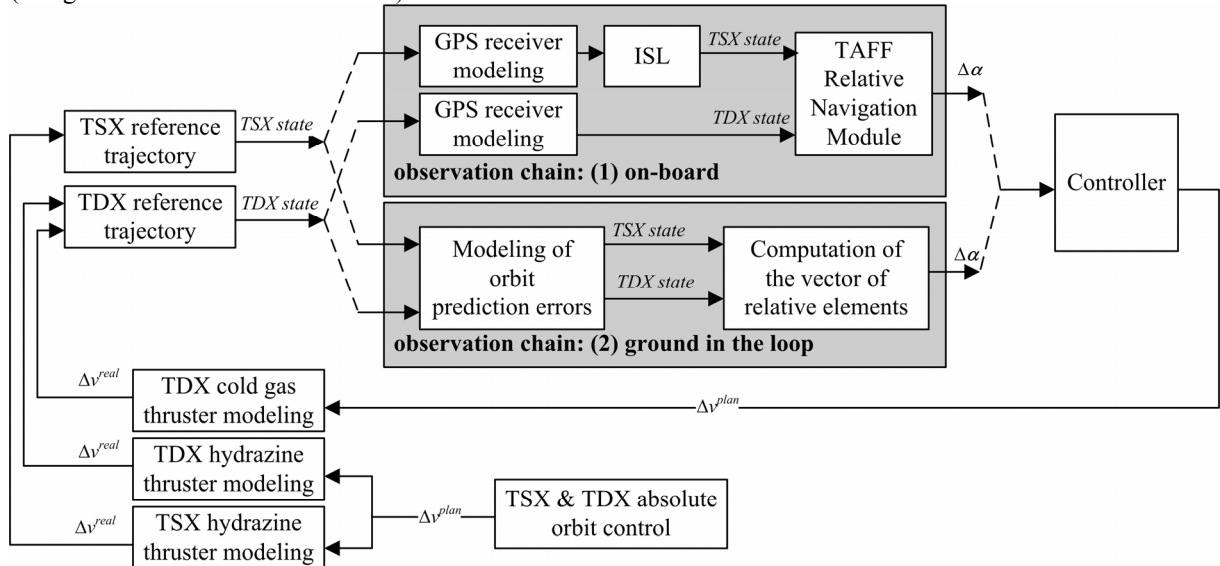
GPS receiver modeling

ISL

TSX state

TAFF Relative Navigation Module

$\Delta\alpha$

GPS receiver modeling

TDX state

TSX reference trajectory

TSX state

observation chain: (1) on-board

Controller

TDX reference trajectory

TDX state

Modeling of orbit prediction errors

TSX state

TDX state

Computation of the vector of relative elements

$\Delta\alpha$

observation chain: (2) ground in the loop

$\Delta v^{real}$

TDX cold gas thruster modeling

$\Delta v^{plan}$

$\Delta v^{real}$

TDX hydrazine thruster modeling

$\Delta v^{plan}$

TSX & TDX absolute orbit control

$\Delta v^{real}$

TSX hydrazine thruster modeling